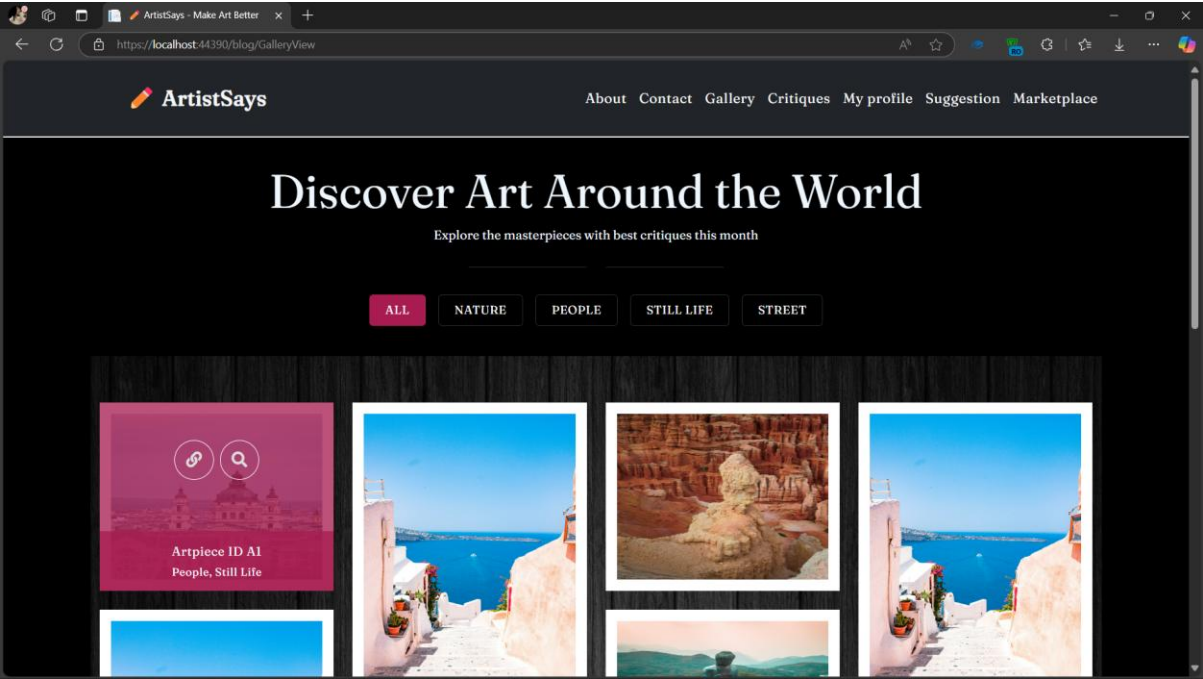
ArtistSays - Make Art Better

https://localhost:44390/blog/GalleryView

ArtistSays

About Contact Gallery Critiques My profile Suggestion Marketplace

Discover Art Around the World

Explore the masterpieces with best critiques this month

ALL NATURE PEOPLE STILL LIFE STREET

Artpiece ID A1
People, Still Life